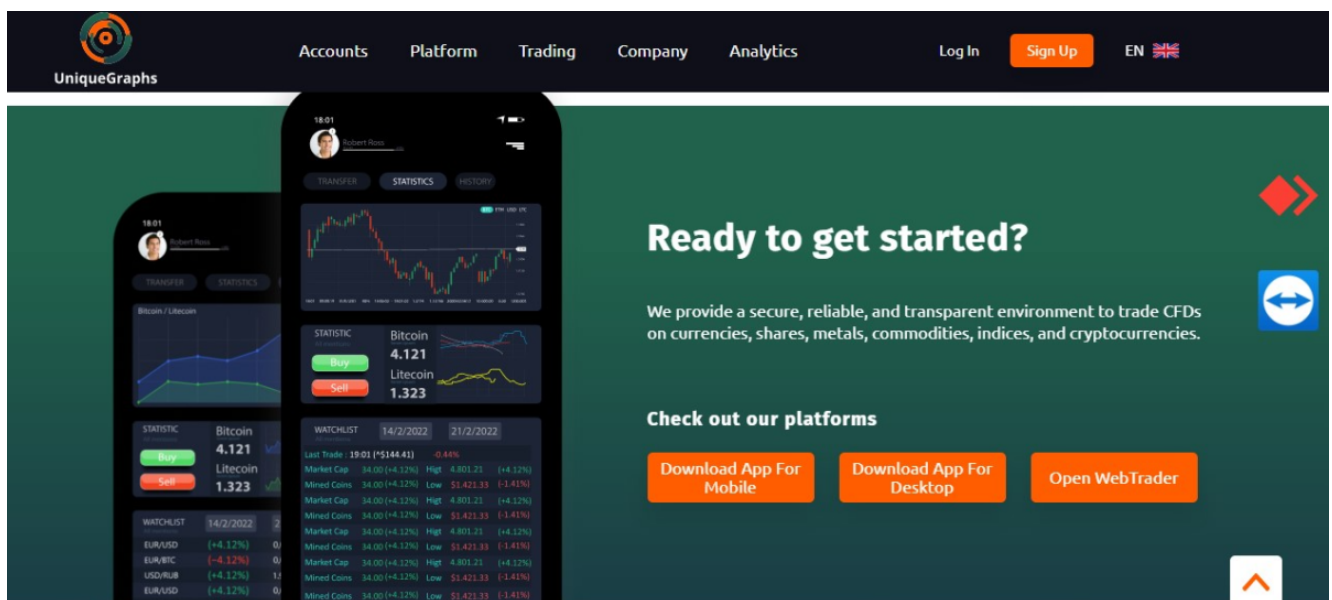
UniqueGraphs

Accounts Platform Trading Company Analytics

Log In Sign Up EN

18:01
Robert Ross
TRANSFER STATISTICS HISTORY

STATISTIC
Buy
Sell
Bitcoin
4.121
Litecoin
1.323

WATCHLIST 14/2/2022 21/2/2022
Last Trade : 19:01 (*$144.41) -0.44%

| | | | | |
|---|---|---|---|---|
| Market Cap | 34.00 (+4.12%) | Higt | 4.801.21 | (+4.12%) |
| Mined Coins | 34.00 (+4.12%) | Low | $1.421.33 | (-1.41%) |
| Market Cap | 34.00 (+4.12%) | Higt | 4.801.21 | (+4.12%) |
| Mined Coins | 34.00 (+4.12%) | Low | $1.421.33 | (-1.41%) |
| Market Cap | 34.00 (+4.12%) | Higt | 4.801.21 | (+4.12%) |
| Mined Coins | 34.00 (+4.12%) | Low | $1.421.33 | (-1.41%) |
| Market Cap | 34.00 (+4.12%) | Higt | 4.801.21 | (+4.12%) |
| Mined Coins | 34.00 (+4.12%) | Low | $1.421.33 | (-1.41%) |
| Mined Coins | 34.00 (+4.12%) | Low | $1.421.33 | (-1.41%) |

18:01
Robert Ross
TRANSFER STATISTICS
Bitcoin / Litecoin
STATISTIC
Buy
Sell
Bitcoin
4.121
Litecoin
1.323
WATCHLIST 14/2/2022
EUR/USD (+4.12%)
EUR/BTC (-4.12%)
USD/RUB (+4.12%)
EUR/USD (+4.12%)

Ready to get started?

We provide a secure, reliable, and transparent environment to trade CFDs on currencies, shares, metals, commodities, indices, and cryptocurrencies.

Check out our platforms

Download App For Mobile
Download App For Desktop
Open WebTrader